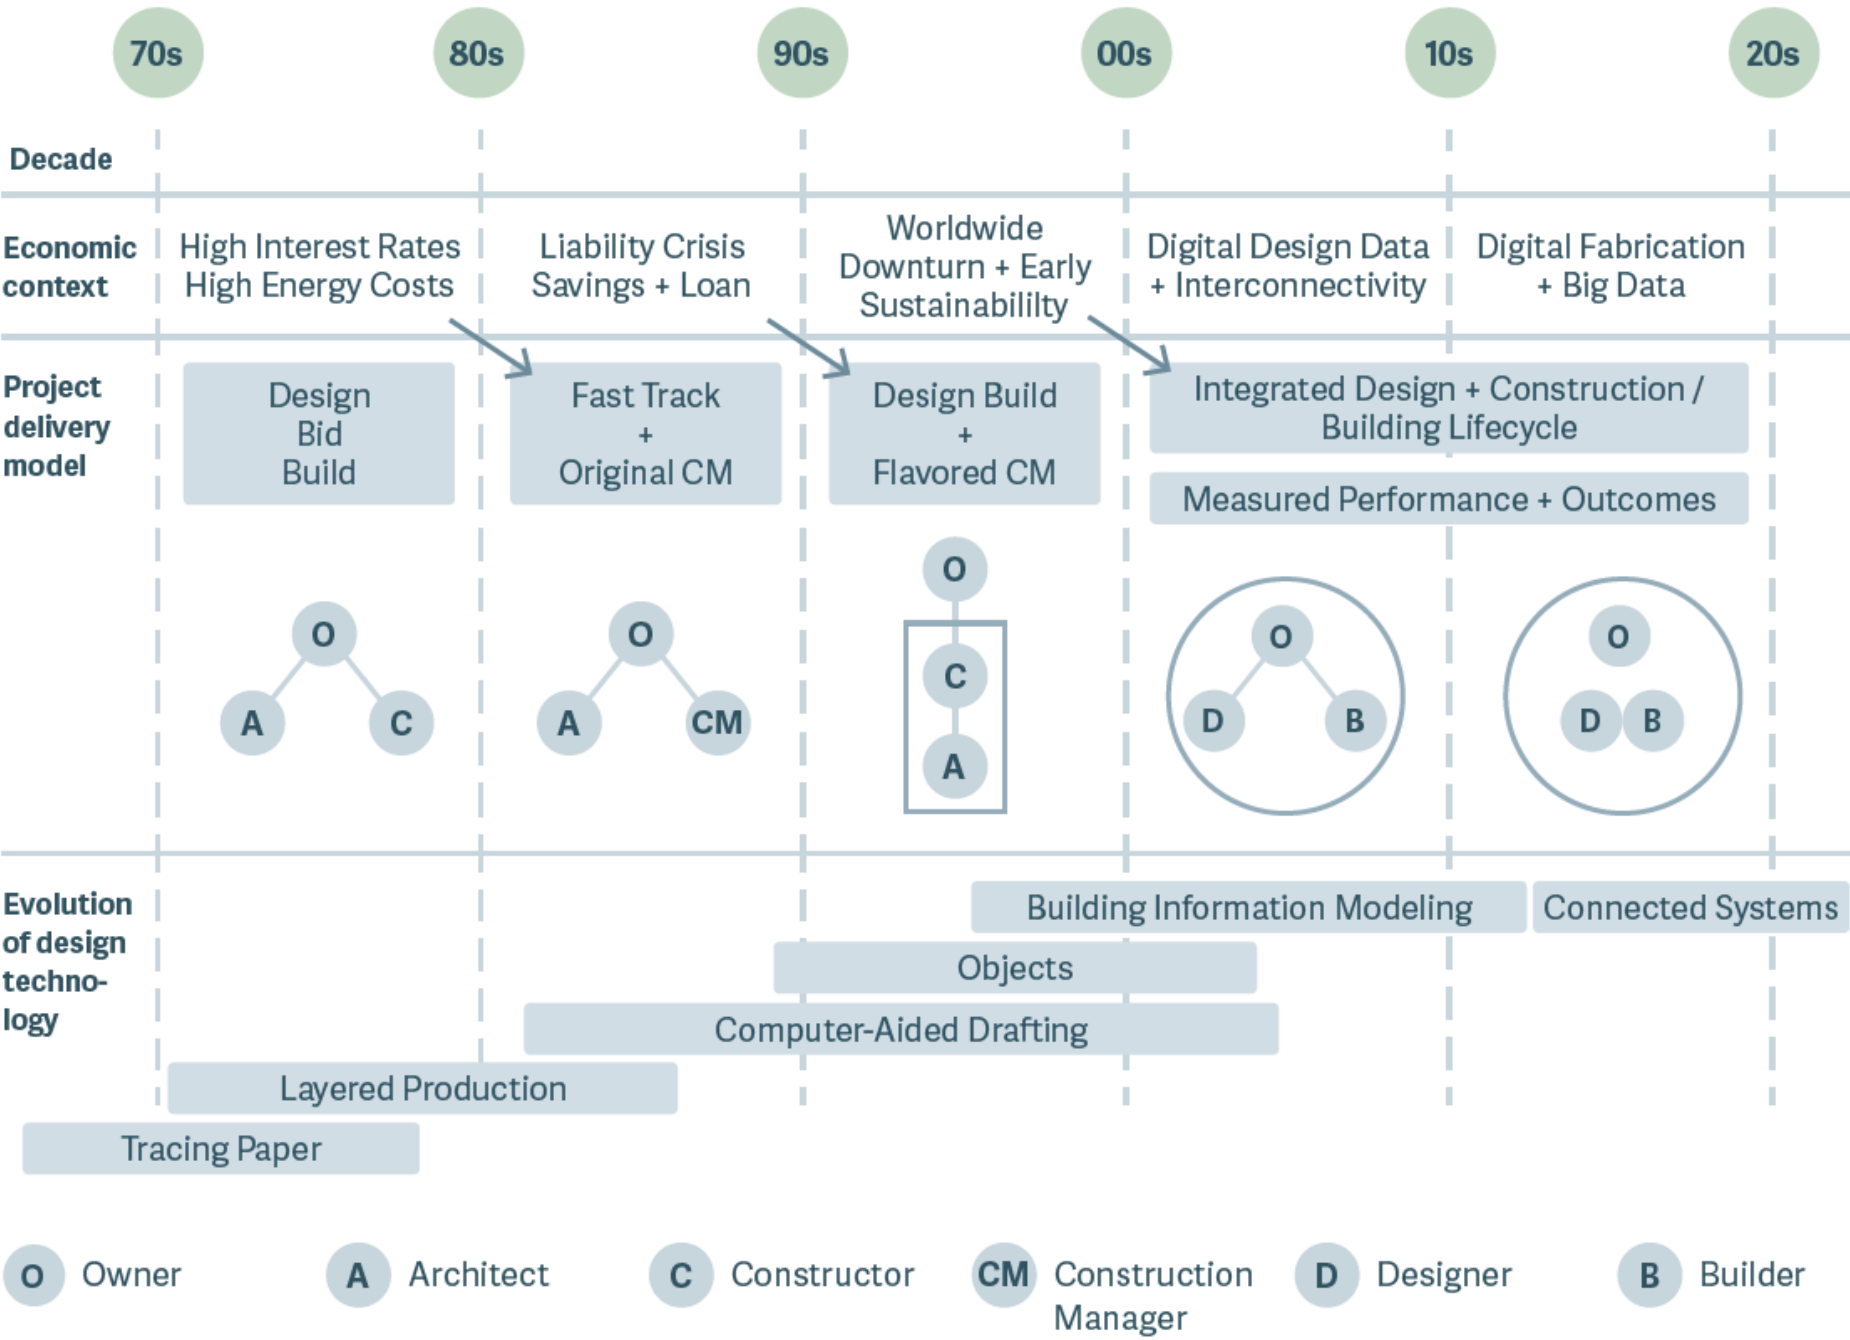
70s 80s 90s 00s 10s 20s

Decade

Economic context

High Interest Rates High Energy Costs

Liability Crisis Savings + Loan

Worldwide Downturn + Early Sustainabililty

Digital Design Data + Interconnectivity

Digital Fabrication + Big Data

Project delivery model

Design Bid Build

Fast Track + Original CM

Design Build + Flavored CM

Integrated Design + Construction / Building Lifecycle

Measured Performance + Outcomes

O A C

O A CM

O C A

O D B

O D B

Evolution of design technology

Building Information Modeling

Connected Systems

Objects

Computer-Aided Drafting

Layered Production

Tracing Paper

O Owner

A Architect

C Constructor

CM Construction Manager

D Designer

B Builder